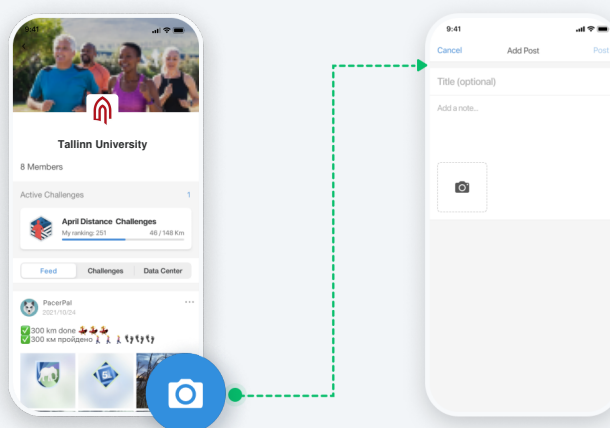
9:41

Tallinn University

8 Members

Active Challenges 1

April Distance Challenges
My ranking: 251 46 / 148 Km

Feed Challenges Data Center

PacerPal
2021/10/24

✅300 km done
✅300 км пройдено

9:41

Cancel Add Post Post

Title (optional)

Add a note...